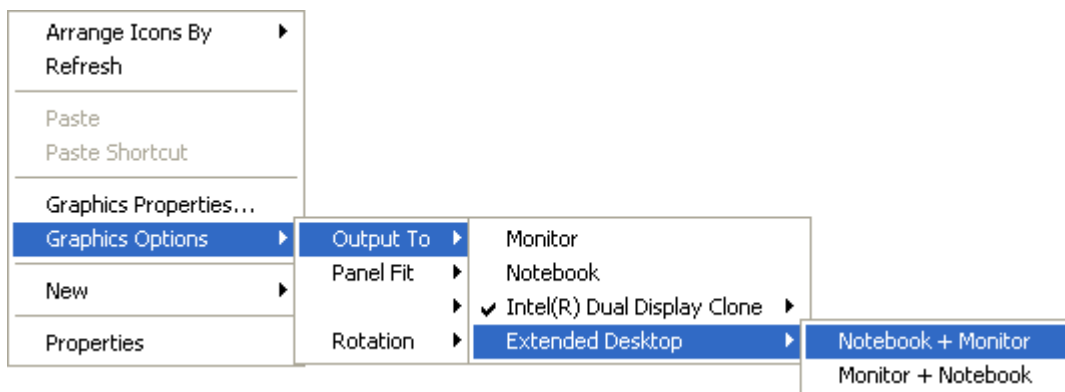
Arrange Icons By
Refresh

Paste
Paste Shortcut

Graphics Properties...
Graphics Options

New

Properties

Output To
Panel Fit

Rotation

Monitor
Notebook
✔ Intel(R) Dual Display Clone
Extended Desktop

Notebook + Monitor
Monitor + Notebook